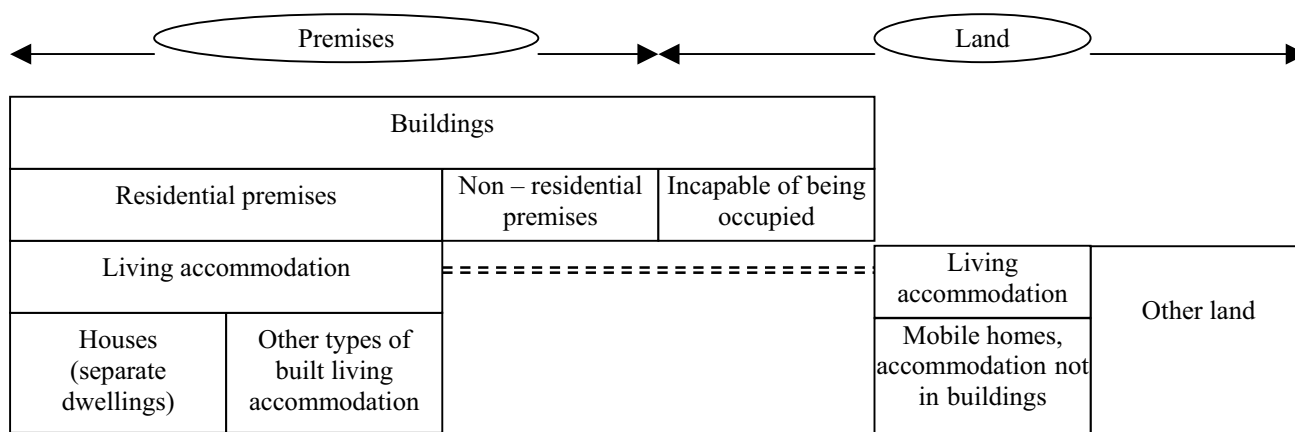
Premises

Land

Buildings

Residential premises

Non – residential premises

Incapable of being occupied

Living accommodation

Houses (separate dwellings)

Other types of built living accommodation

Living accommodation

Mobile homes, accommodation not in buildings

Other land